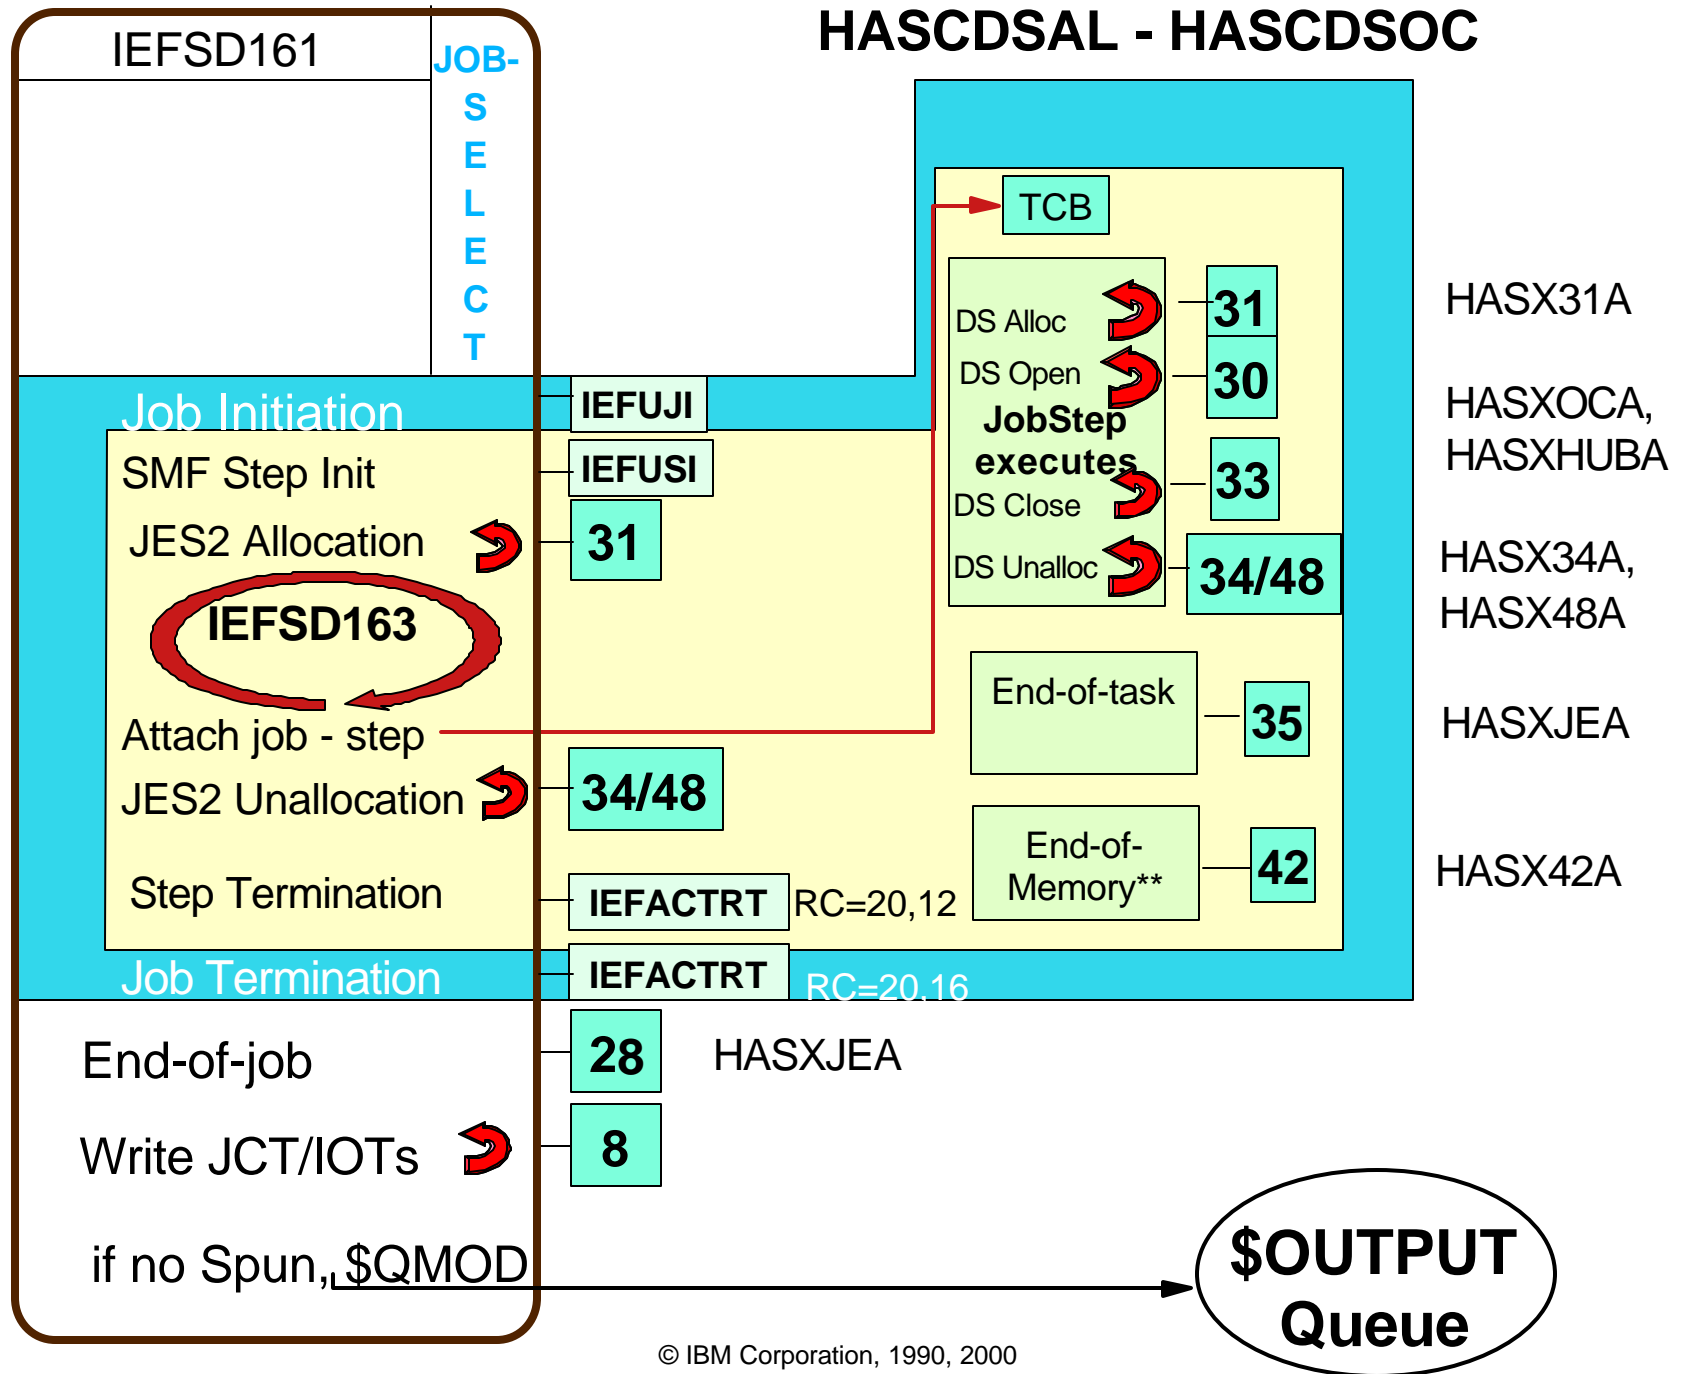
HASCDSAL - HASCDSOC

IEFSD161

JOB-
S
E
L
E
C
T

Job Initiation

SMF Step Init

JES2 Allocation

IEFSD163

Attach job - step

JES2 Unallocation

Step Termination

Job Termination

IEFUJI

IEFUSI

31

34/48

IEFACTRT RC=20,12

IEFACTRT RC=20,16

TCB

DS Alloc

DS Open

JobStep executes

DS Close

DS Unalloc

31

30

33

34/48

End-of-task

35

End-of-Memory**

42

HASX31A

HASXOCA, HASXHUBA

HASX34A, HASX48A

HASXJEA

HASX42A

End-of-job

28

HASXJEA

Write JCT/IOTs

8

if no Spun, $QMOD

$OUTPUT Queue

© IBM Corporation, 1990, 2000